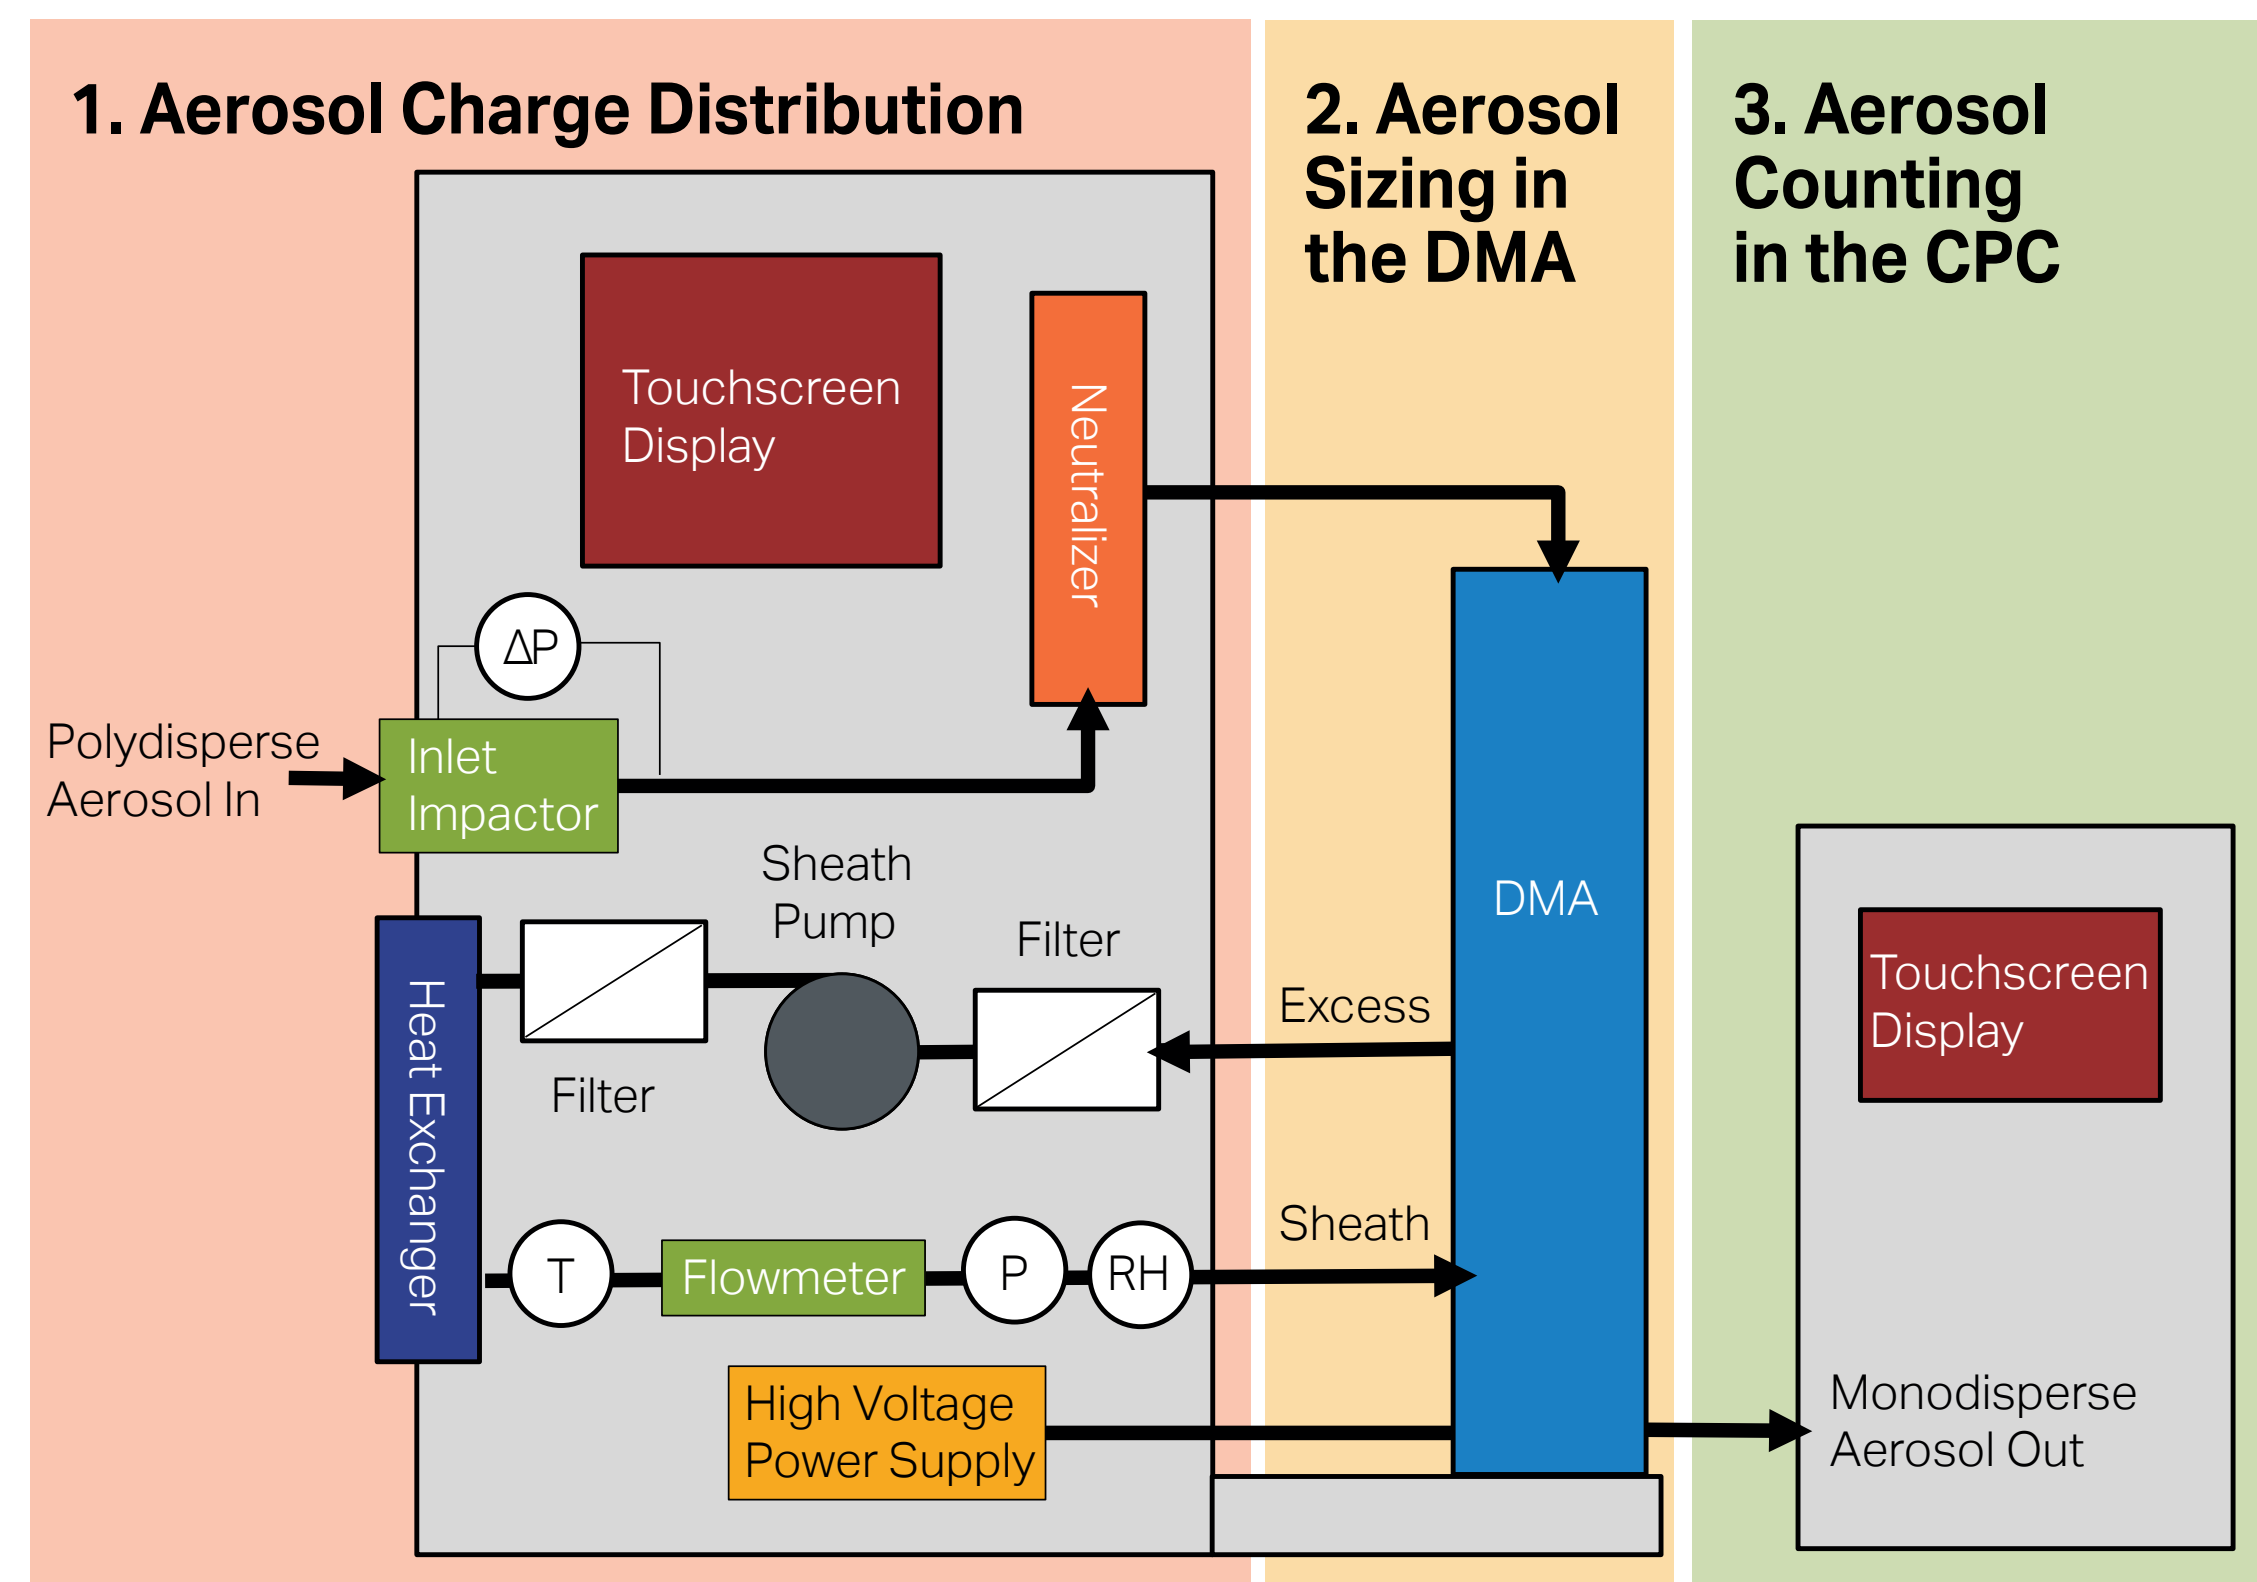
1. Aerosol Charge Distribution

2. Aerosol Sizing in the DMA

3. Aerosol Counting in the CPC

Touchscreen Display

Neutralizer

$\Delta P$

Polydisperse Aerosol In

Inlet Impactor

Sheath Pump

Filter

Heat Exchanger

Filter

Excess

DMA

Touchscreen Display

Sheath

T

Flowmeter

P

RH

High Voltage Power Supply

Monodisperse Aerosol Out